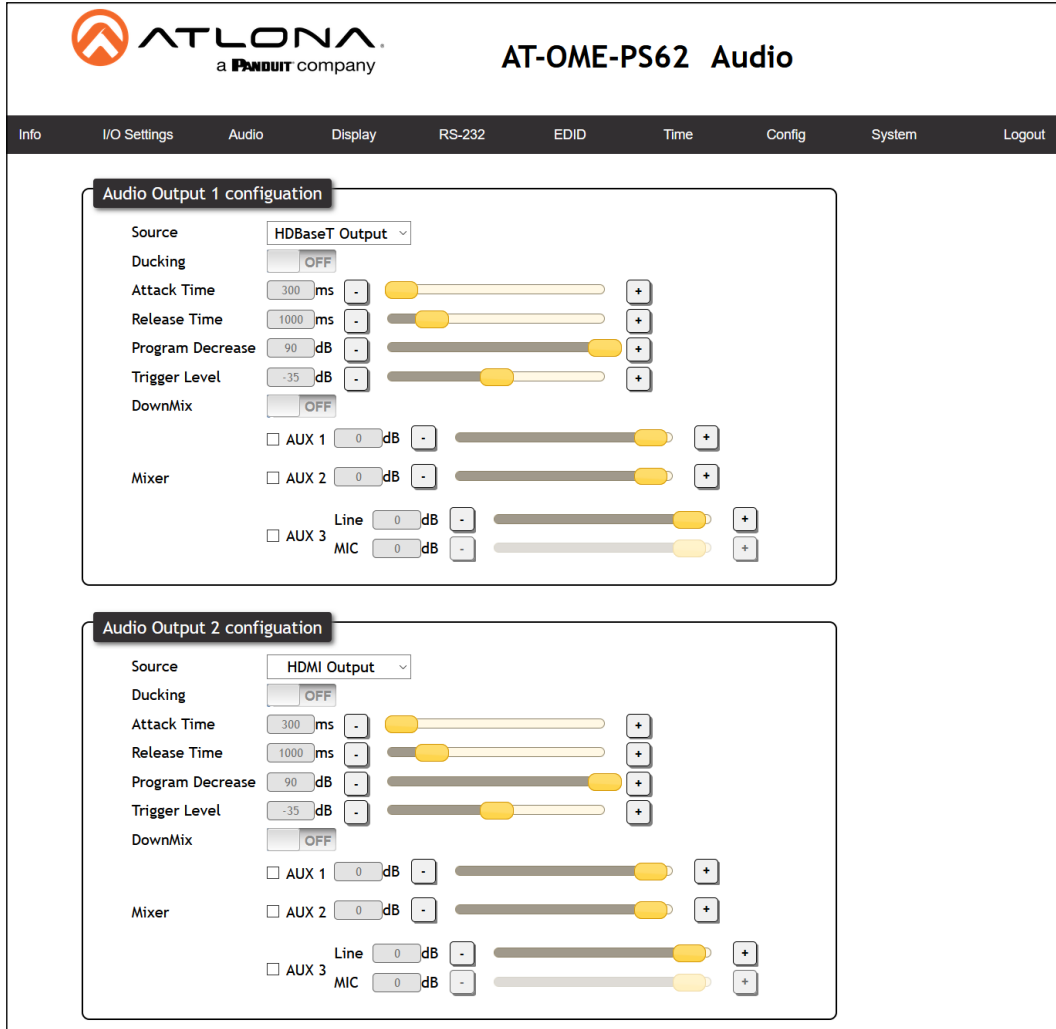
ATLONA
a PANDUIT company

AT-OME-PS62 Audio

Info I/O Settings Audio Display RS-232 EDID Time Config System Logout

Audio Output 1 configuation

Source HDBaseT Output
Ducking OFF
Attack Time 300 ms - +
Release Time 1000 ms - +
Program Decrease 90 dB - +
Trigger Level -35 dB - +
DownMix OFF
AUX 1 0 dB - +
Mixer
AUX 2 0 dB - +
AUX 3
Line 0 dB - +
MIC 0 dB - +

Audio Output 2 configuation

Source HDMI Output
Ducking OFF
Attack Time 300 ms - +
Release Time 1000 ms - +
Program Decrease 90 dB - +
Trigger Level -35 dB - +
DownMix OFF
AUX 1 0 dB - +
Mixer
AUX 2 0 dB - +
AUX 3
Line 0 dB - +
MIC 0 dB - +